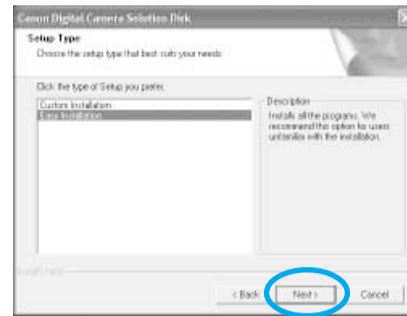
Canon Digital Camera Solution Disk

Setup Type

Choose the setup type that best suits your needs.

Click the type of Setup you prefer.

Custom Installation
Easy Installation

Description
Installs all the programs. We recommend this option for users unfamiliar with the installation.

InstallShield

< Back

Next >

Cancel